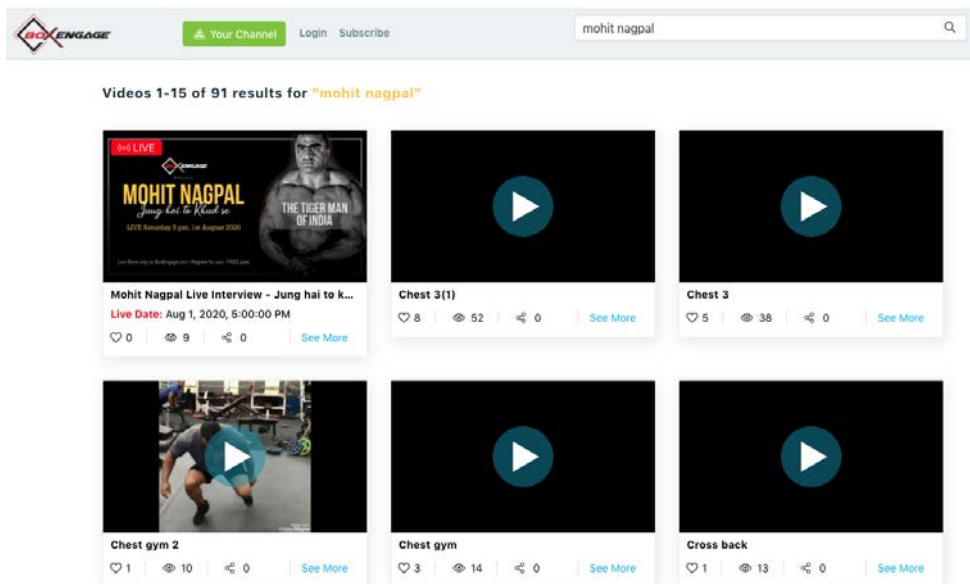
BOXENGAGE

Your Channel Login Subscribe

mohit nagpal

Videos 1-15 of 91 results for "mohit nagpal"

LIVE
BOXENGAGE
MOHIT NAGPAL
Jung hai to Khud se
LIVE Saturday 5 pm, 1st August 2020
THE TIGER MAN OF INDIA
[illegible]

Mohit Nagpal Live Interview - Jung hai to k...
Live Date: Aug 1, 2020, 5:00:00 PM
0 9 0 See More

Chest 3(1)
8 52 0 See More

Chest 3
5 38 0 See More

Chest gym 2
1 10 0 See More

Chest gym
3 14 0 See More

Cross back
1 13 0 See More